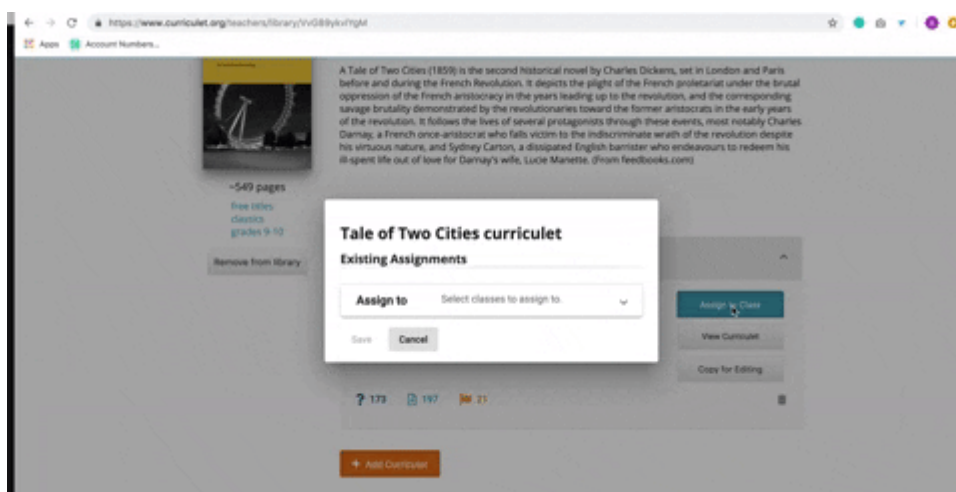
https://www.curriculet.org/teachers/library/VvG89ykvYgM
Apps
Account Numbers...

A Tale of Two Cities (1859) is the second historical novel by Charles Dickens, set in London and Paris before and during the French Revolution. It depicts the plight of the French proletariat under the brutal oppression of the French aristocracy in the years leading up to the revolution, and the corresponding savage brutality demonstrated by the revolutionaries toward the former aristocrats in the early years of the revolution. It follows the lives of several protagonists through these events, most notably Charles Darnay, a French once-aristocrat who falls victim to the indiscriminate wrath of the revolution despite his virtuous nature, and Sydney Carton, a dissipated English barrister who endeavours to redeem his ill-spent life out of love for Darnay's wife, Lucie Manette. (From feedbooks.com)

~549 pages
free titles
classics
grades 9-10

Remove from library

Tale of Two Cities curriculet
Existing Assignments
Assign to
Select classes to assign to.
Save
Cancel

Assign to Class
View Curriculet
Copy for Editing

? 173
197
21

+ Add Curriculet